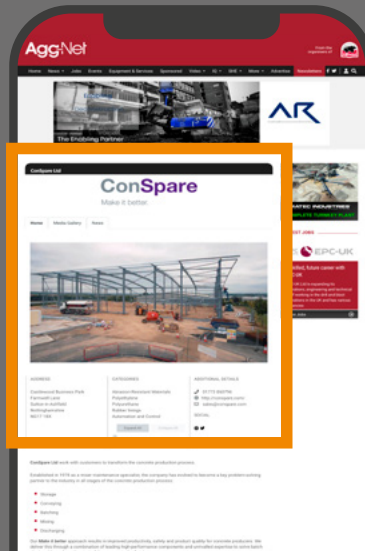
Agg-Net

From the organisers of

Home News Jobs Events Equipment & Services Sponsored Video IQ SHE More Advertise Newsletters

The Enabling Partner

AR

ConSpare Ltd

ConSpare
Make it better.

Home Media Gallery News

ADDRESS
Crankwood Business Park
Fairmeadow Lane
Sutton in Ashfield
Nottinghamshire
NG17 1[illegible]

CATEGORIES
Abrasion Resistant Materials
Polyethylene
Polyurethane
Rubber linings
Automation and Control

ADDITIONAL DETAILS
01773 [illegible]
http://conspare.com/
sales@conspare.com

SOCIAL

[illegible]ATEC INDUSTRIES
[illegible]PLATE TURNKEY PLANT

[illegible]ST JOBS

EPC-UK

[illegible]ified, future career with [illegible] UK

ConSpare Ltd work with customers to transform the concrete production process.

Established in 1976 as a mixer maintenance specialist, the company has evolved to become a key problem-solving partner to the industry in all stages of the concrete production process:

Storage
Conveying
Batching
Mixing
Discharging

Our Make it better approach results in improved productivity, safety and product quality for concrete producers. We deliver this through a combination of leading high-performance components and unrivalled expertise to solve batch